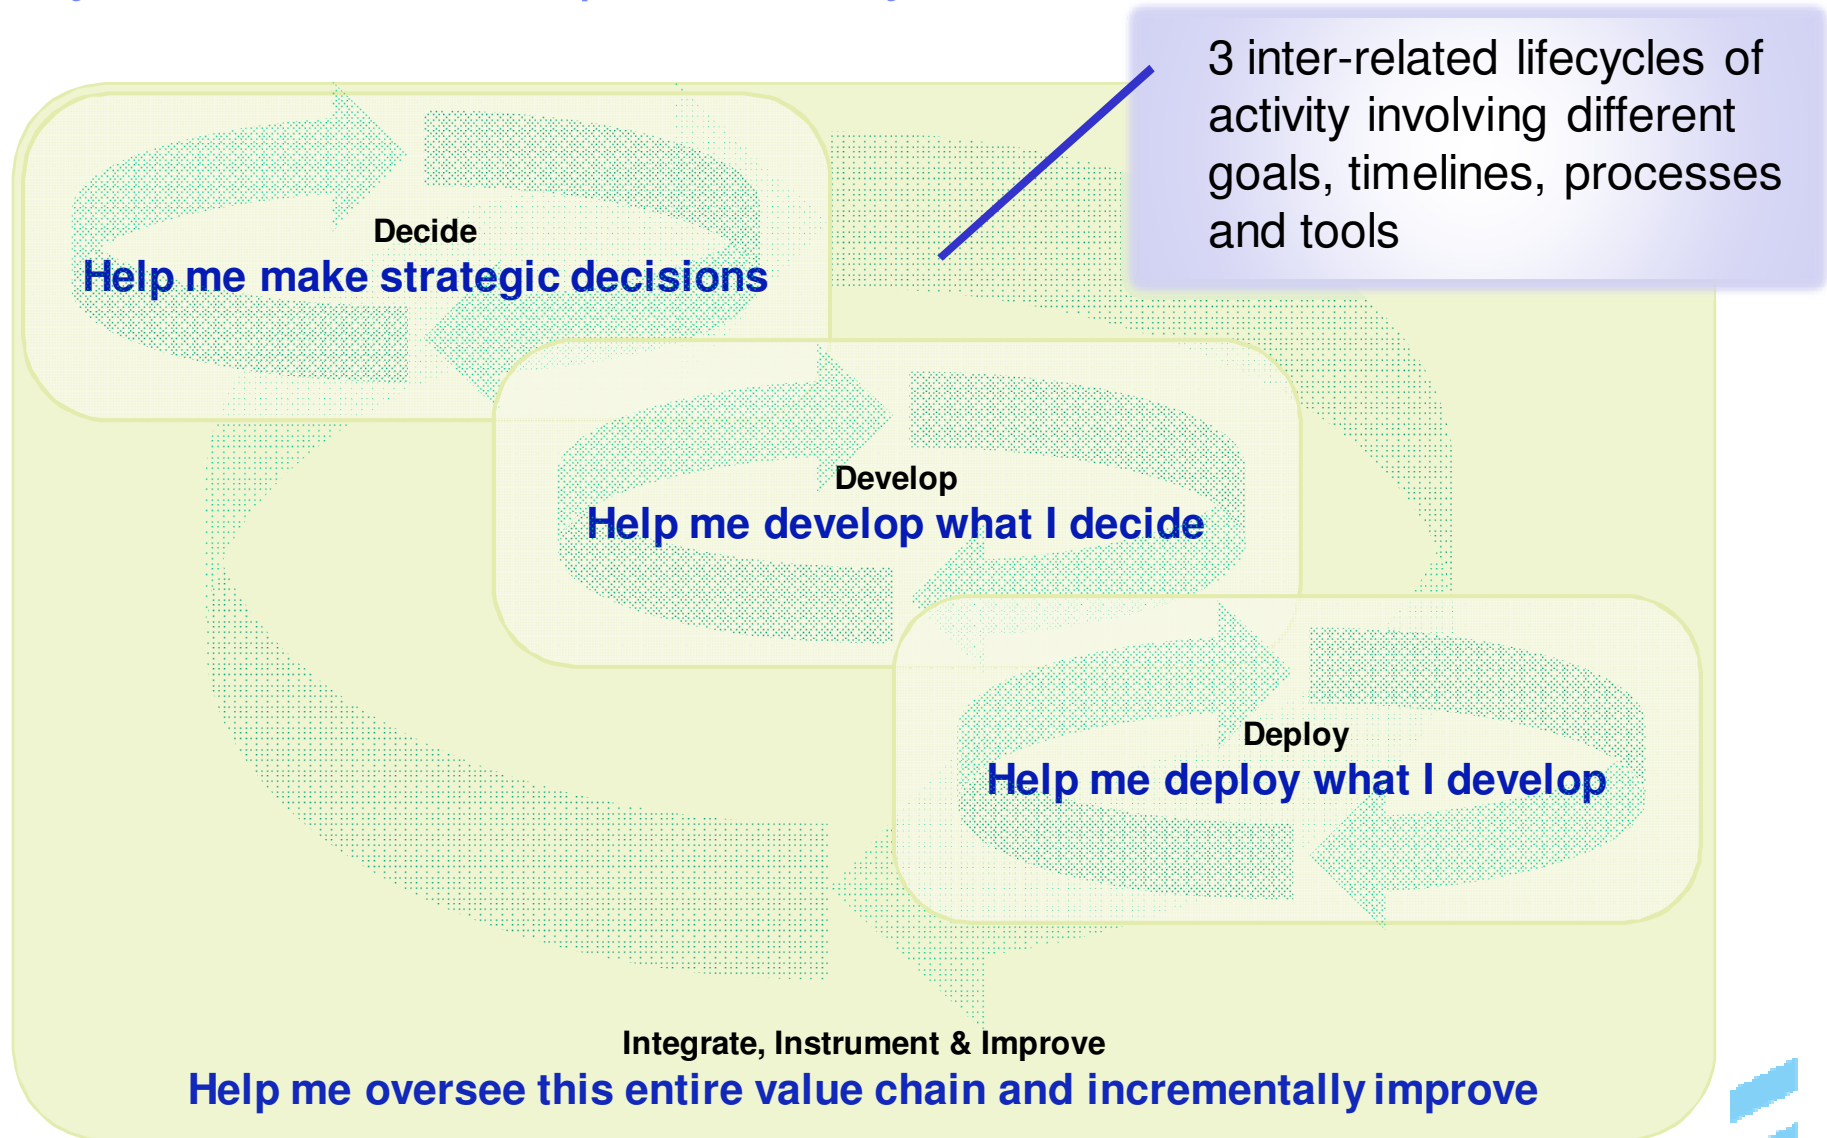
3 inter-related lifecycles of activity involving different goals, timelines, processes and tools

Decide
Help me make strategic decisions

Develop
Help me develop what I decide

Deploy
Help me deploy what I develop

Integrate, Instrument & Improve
Help me oversee this entire value chain and incrementally improve